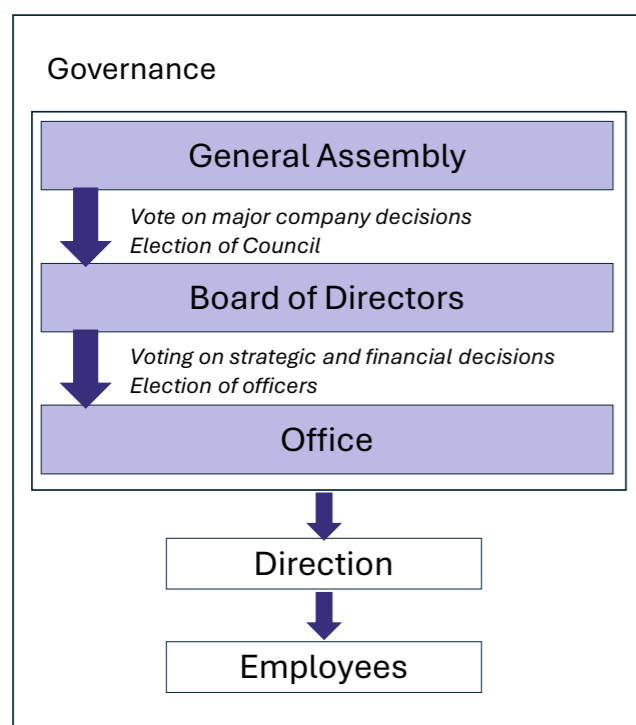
Governance

General Assembly

*Vote on major company decisions*
*Election of Council*

Board of Directors

*Voting on strategic and financial decisions*
*Election of officers*

Office

Direction

Employees